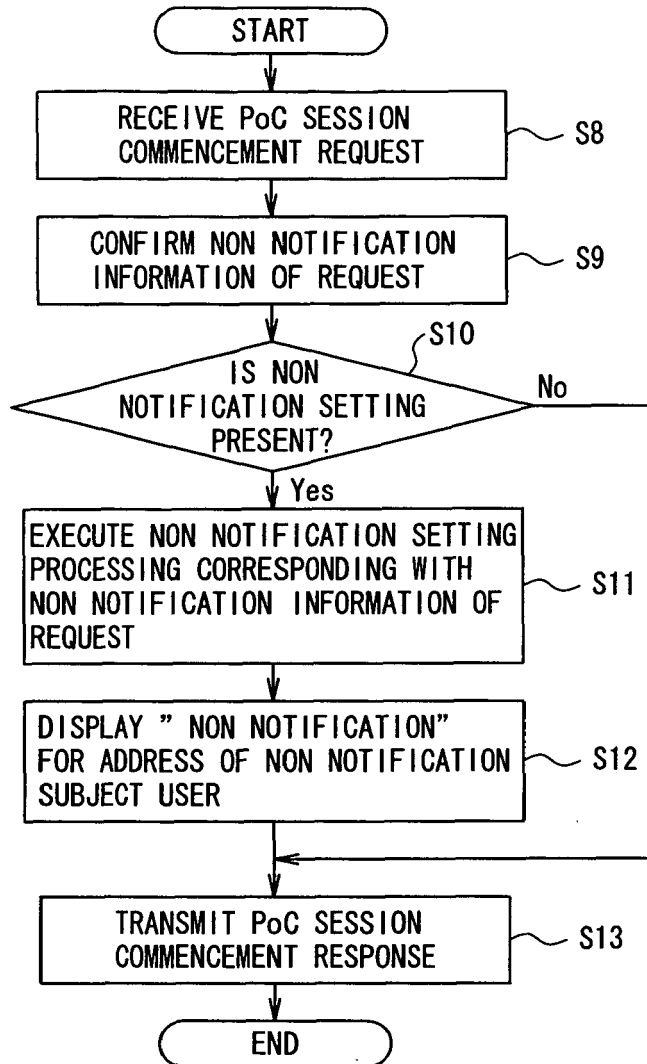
START

RECEIVE PoC SESSION COMMENCEMENT REQUEST

S8

CONFIRM NON NOTIFICATION INFORMATION OF REQUEST

S9

S10

IS NON NOTIFICATION SETTING PRESENT?

No

Yes

EXECUTE NON NOTIFICATION SETTING PROCESSING CORRESPONDING WITH NON NOTIFICATION INFORMATION OF REQUEST

S11

DISPLAY " NON NOTIFICATION" FOR ADDRESS OF NON NOTIFICATION SUBJECT USER

S12

TRANSMIT PoC SESSION COMMENCEMENT RESPONSE

S13

END